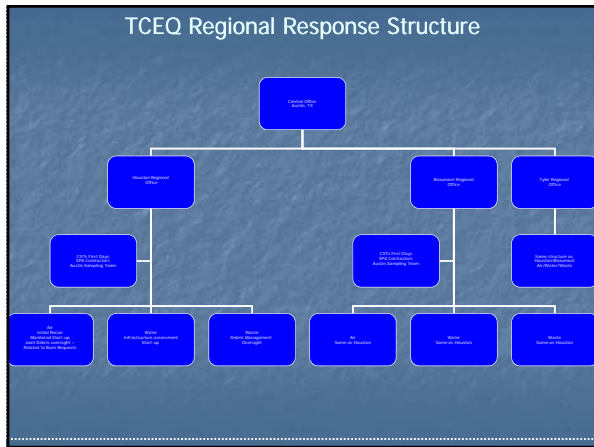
TCEQ Regional Response Structure

Central Office
Austin, TX

Houston Regional Office

Beaumont Regional Office

Tyler Regional Office

CSTs First Days
EPA Contractors
Austin Sampling Team

CSTs First Days
EPA Contractors
Austin Sampling Team

Same structure as Houston/Beaumont
Air Water Waste

Air
Initial Recon
Monitored Start-up
Joint Debris oversight –
Related to Burn Requests

Water
Infrastructure assessment
Start-up

Waste
Debris Management
Oversight

Air
Same as Houston

Water
Same as Houston

Waste
Same as Houston